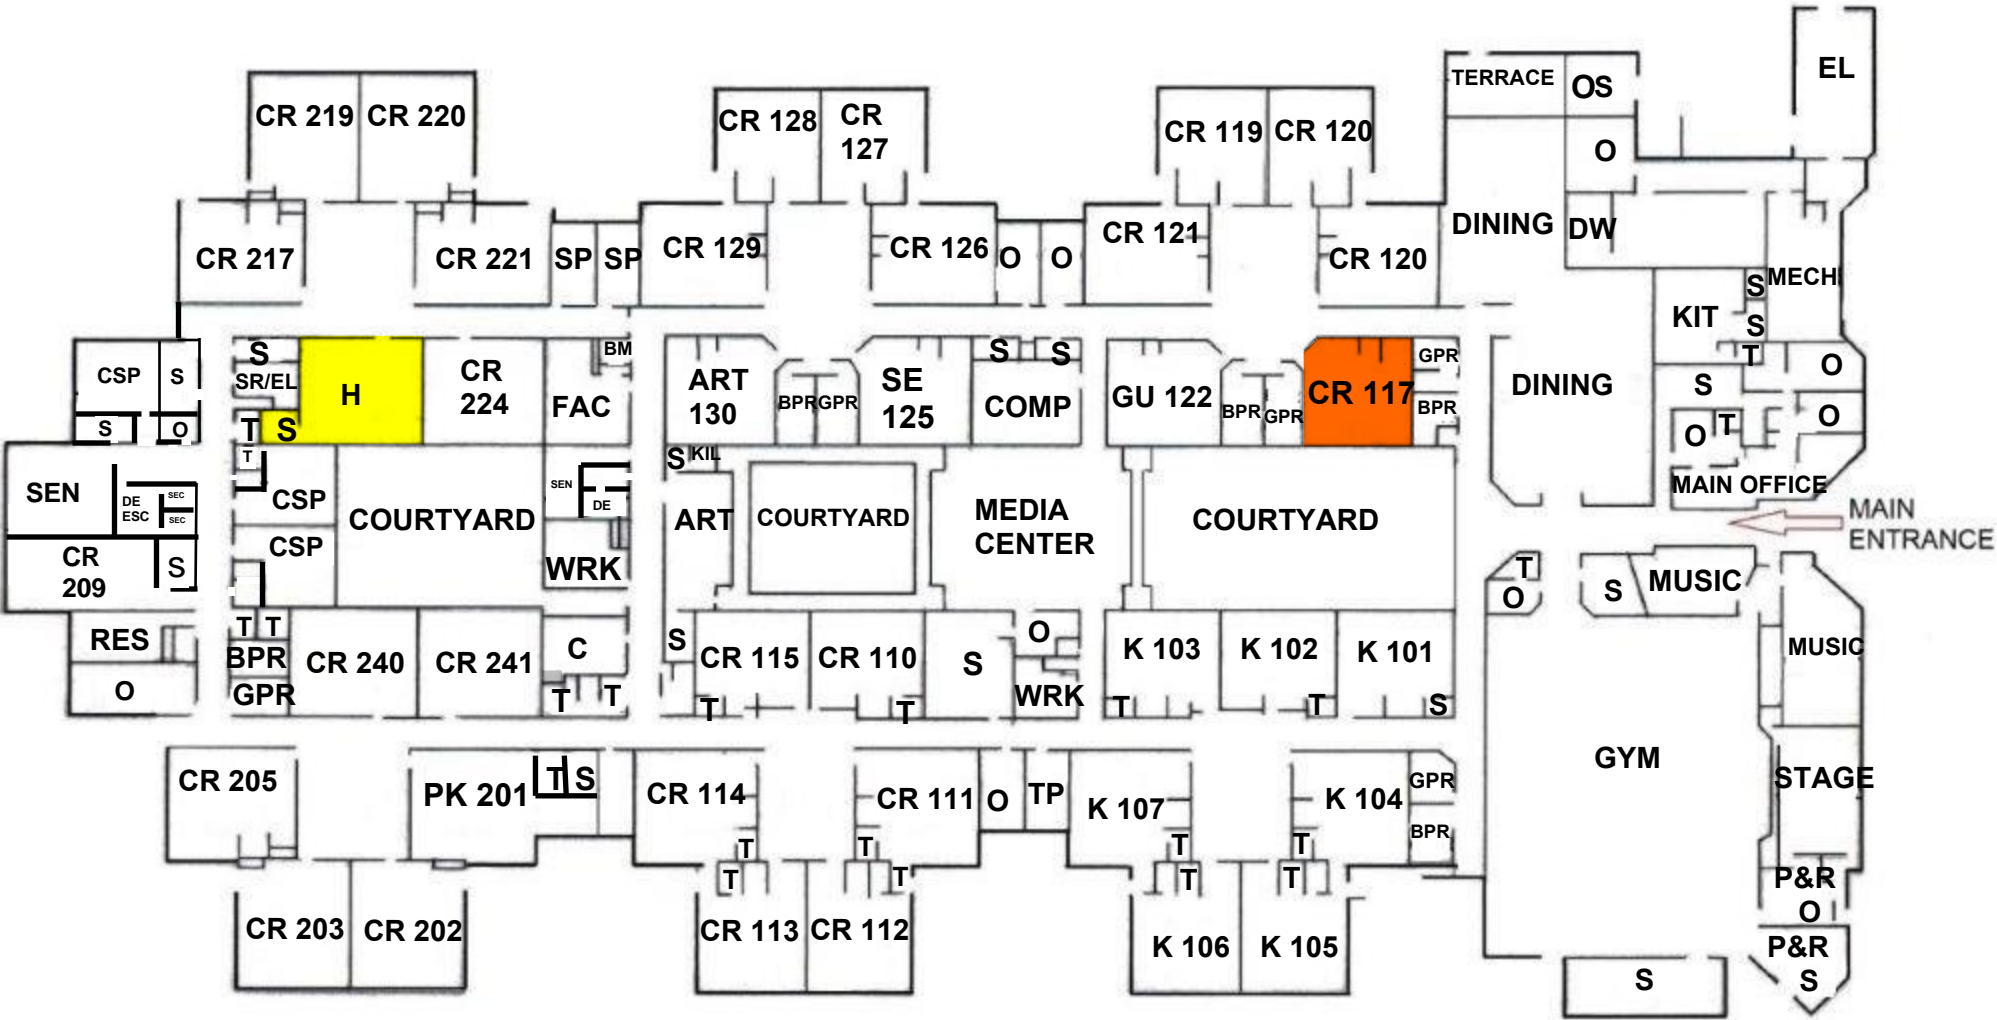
CR 219 CR 220
CR 128 CR 127
CR 119 CR 120
TERRACE OS
EL
O
CR 217
CR 221
SP SP
CR 129
CR 126 O O
CR 121
CR 120
DINING DW
S MECH
KIT S
T
CSP S
S O
S SR/EL
H
T S
T
CR 224
BM
FAC
ART 130
BPR GPR
SE 125
S S
COMP
GU 122
BPR GPR
CR 117
GPR
BPR
DINING
O
S
O T
O
MAIN OFFICE
MAIN ENTRANCE
SEN
DE ESC
SEC SEC
CR 209
S
CSP
CSP
COURTYARD
SEN
DE
WRK
S KIL
ART
COURTYARD
MEDIA CENTER
COURTYARD
T O
S MUSIC
RES
O
T T
BPR
GPR
CR 240
CR 241
C
T T
S
CR 115
CR 110
T T
S
O
WRK
K 103
K 102
K 101
T T S
MUSIC
GYM
STAGE
CR 205
PK 201
T S
CR 114
T T
CR 111 O
TP
T T
K 107
T T
K 104
GPR
BPR
T T
P&R
O
P&R
S
CR 203 CR 202
CR 113 CR 112
K 106 K 105
S